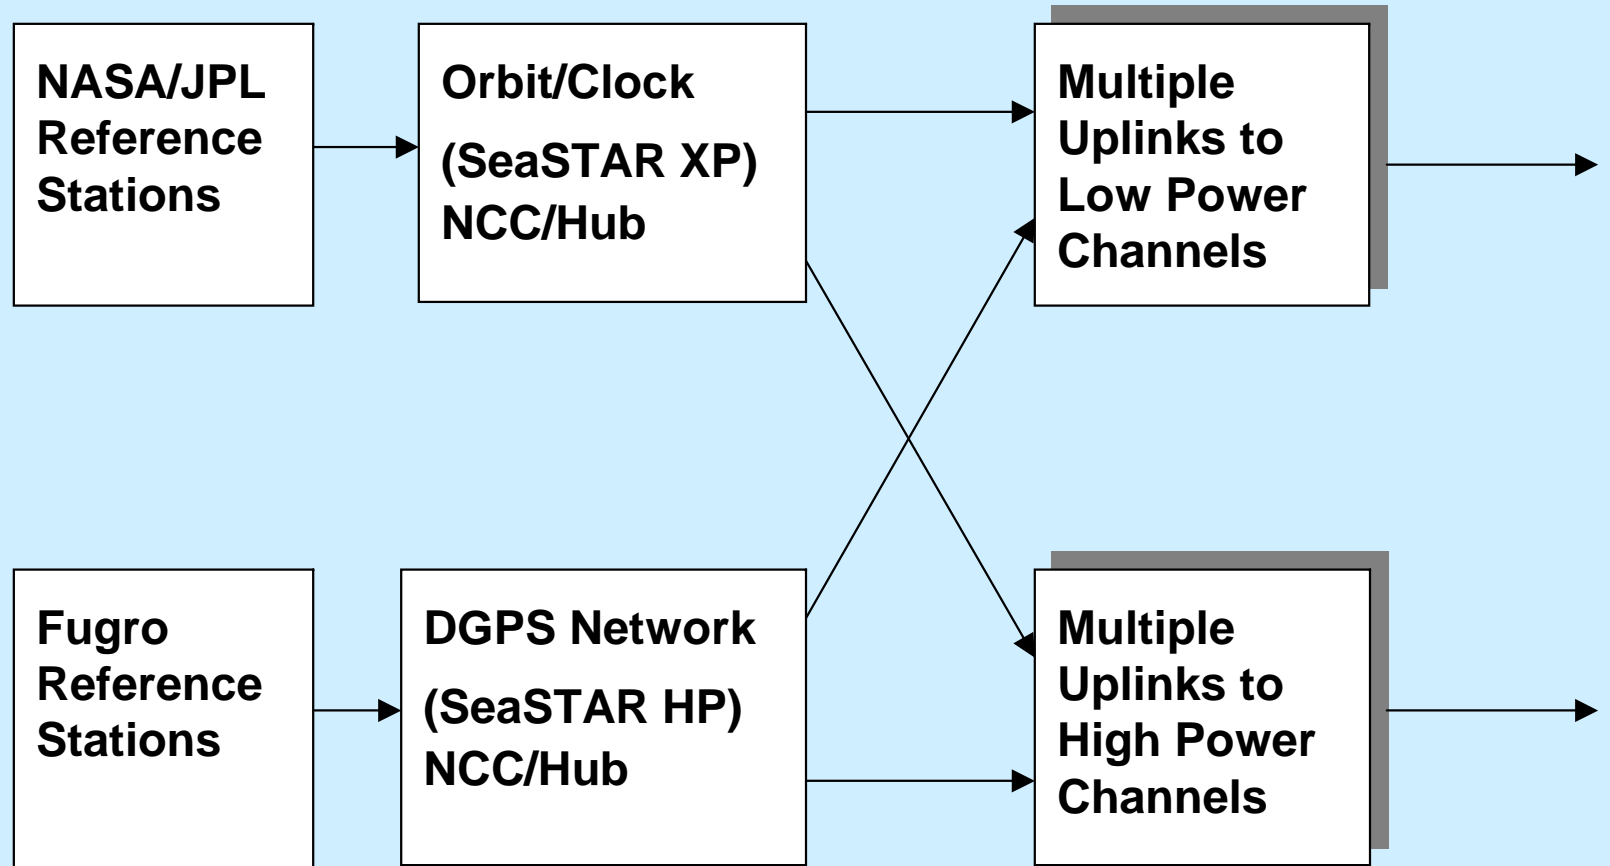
NASA/JPL Reference Stations

Orbit/Clock

(SeaSTAR XP) NCC/Hub

Multiple Uplinks to Low Power Channels

Fugro Reference Stations

DGPS Network

(SeaSTAR HP) NCC/Hub

Multiple Uplinks to High Power Channels